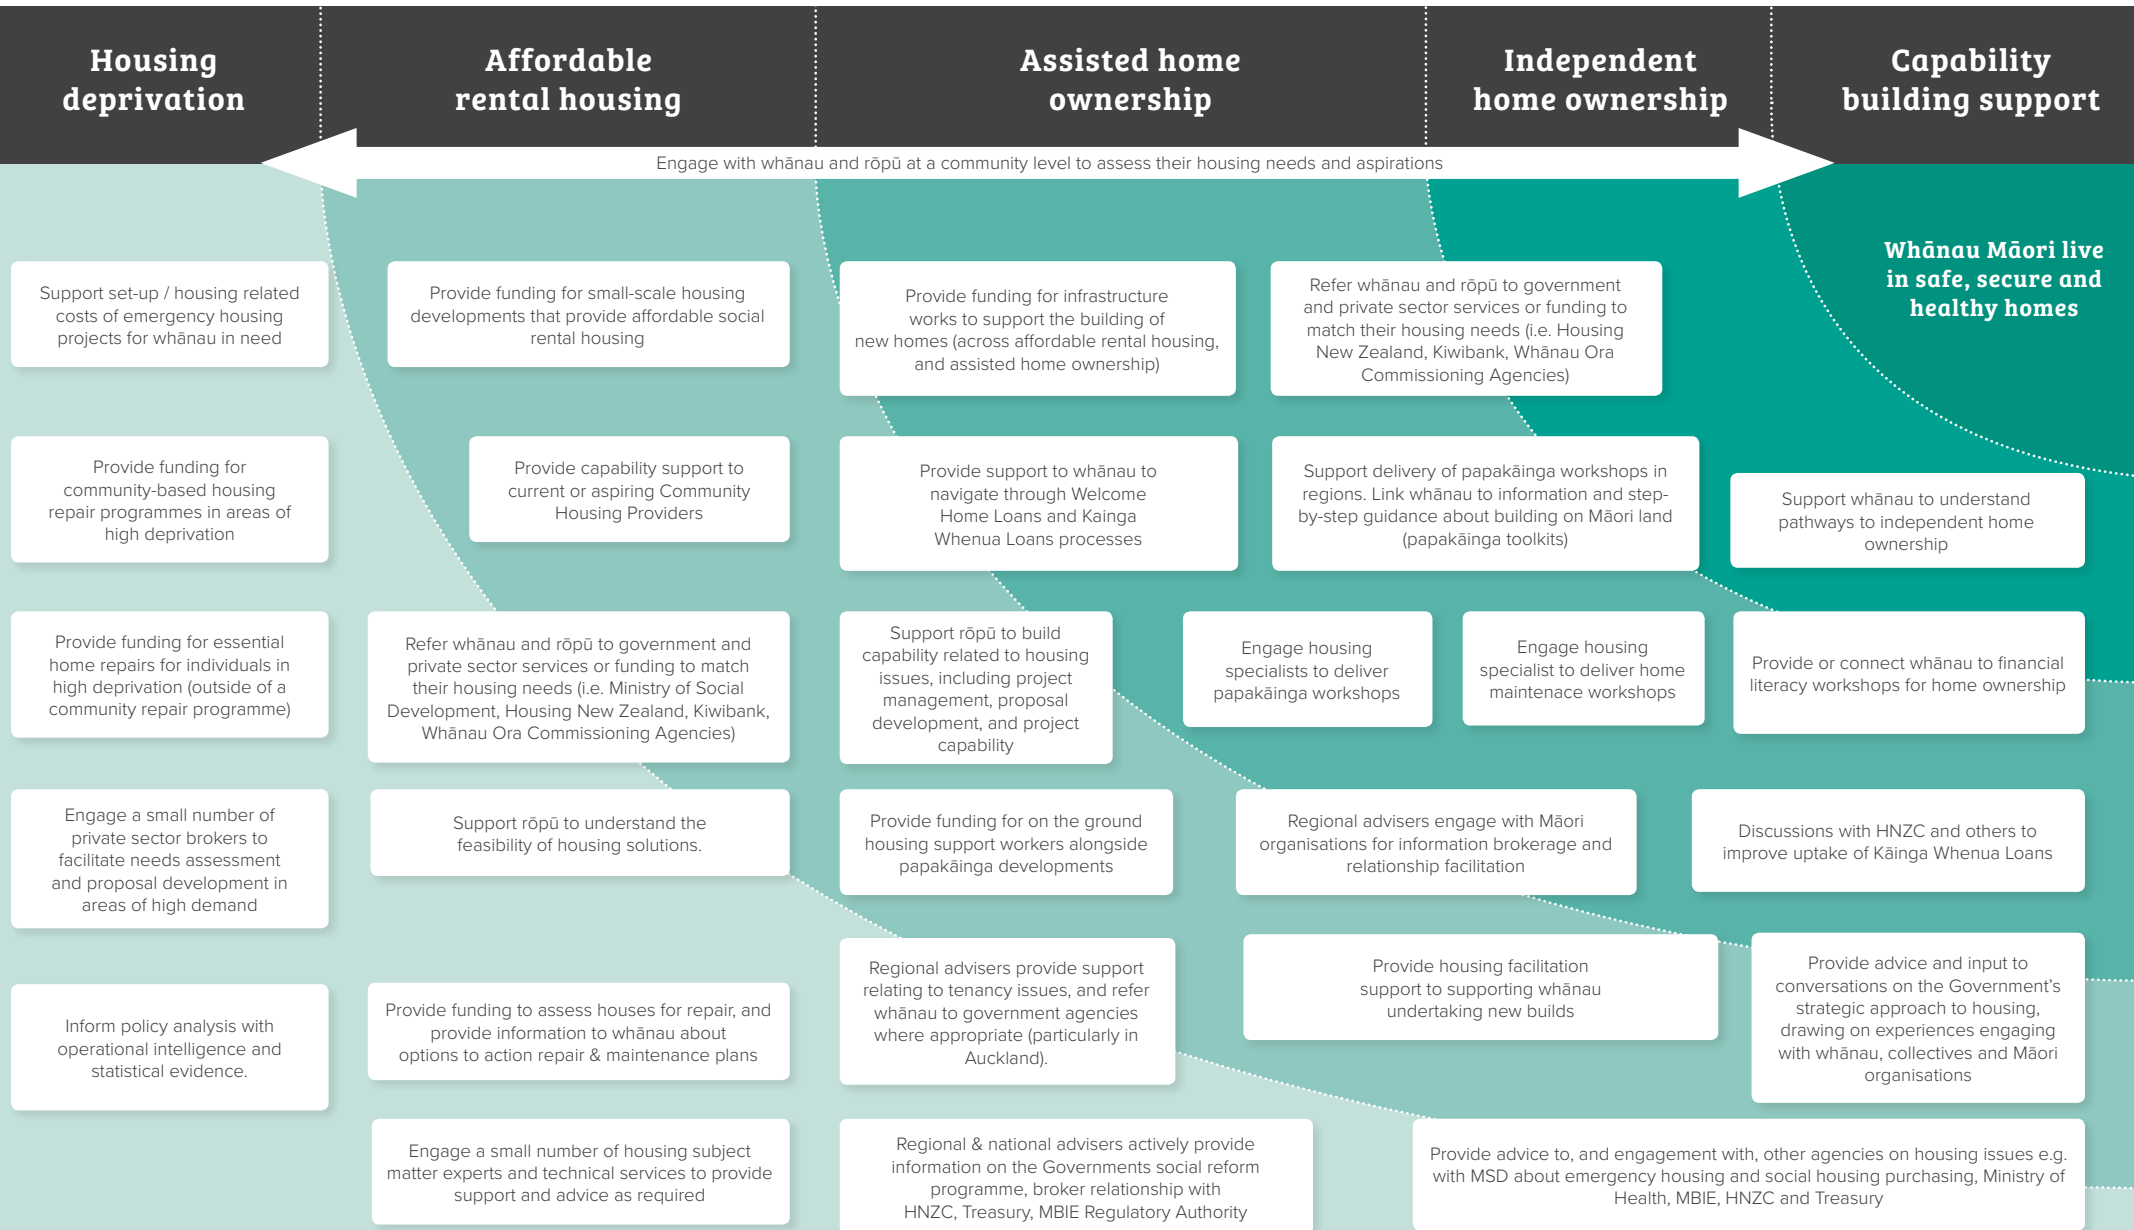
Housing deprivation

Affordable rental housing

Assisted home ownership

Independent home ownership

Capability building support

Engage with whānau and rōpū at a community level to assess their housing needs and aspirations

Whānau Māori live in safe, secure and healthy homes

Support set-up / housing related costs of emergency housing projects for whānau in need

Provide funding for small-scale housing developments that provide affordable social rental housing

Provide funding for infrastructure works to support the building of new homes (across affordable rental housing, and assisted home ownership)

Refer whānau and rōpū to government and private sector services or funding to match their housing needs (i.e. Housing New Zealand, Kiwibank, Whānau Ora Commissioning Agencies)

Provide funding for community-based housing repair programmes in areas of high deprivation

Provide capability support to current or aspiring Community Housing Providers

Provide support to whanau to navigate through Welcome Home Loans and Kainga Whenua Loans processes

Support delivery of papakāinga workshops in regions. Link whānau to information and step-by-step guidance about building on Māori land (papakāinga toolkits)

Support whānau to understand pathways to independent home ownership

Provide funding for essential home repairs for individuals in high deprivation (outside of a community repair programme)

Refer whānau and rōpū to government and private sector services or funding to match their housing needs (i.e. Ministry of Social Development, Housing New Zealand, Kiwibank, Whānau Ora Commissioning Agencies)

Support rōpū to build capability related to housing issues, including project management, proposal development, and project capability

Engage housing specialists to deliver papakāinga workshops

Engage housing specialist to deliver home maintenace workshops

Provide or connect whānau to financial literacy workshops for home ownership

Engage a small number of private sector brokers to facilitate needs assessment and proposal development in areas of high demand

Support rōpū to understand the feasibility of housing solutions.

Provide funding for on the ground housing support workers alongside papakāinga developments

Regional advisers engage with Māori organisations for information brokerage and relationship facilitation

Discussions with HNZC and others to improve uptake of Kāinga Whenua Loans

Regional advisers provide support relating to tenancy issues, and refer whānau to government agencies where appropriate (particularly in Auckland).

Provide housing facilitation support to supporting whānau undertaking new builds

Provide advice and input to conversations on the Government's strategic approach to housing, drawing on experiences engaging with whānau, collectives and Māori organisations

Inform policy analysis with operational intelligence and statistical evidence.

Provide funding to assess houses for repair, and provide information to whānau about options to action repair & maintenance plans

Engage a small number of housing subject matter experts and technical services to provide support and advice as required

Regional & national advisers actively provide information on the Governments social reform programme, broker relationship with HNZC, Treasury, MBIE Regulatory Authority

Provide advice to, and engagement with, other agencies on housing issues e.g. with MSD about emergency housing and social housing purchasing, Ministry of Health, MBIE, HNZC and Treasury